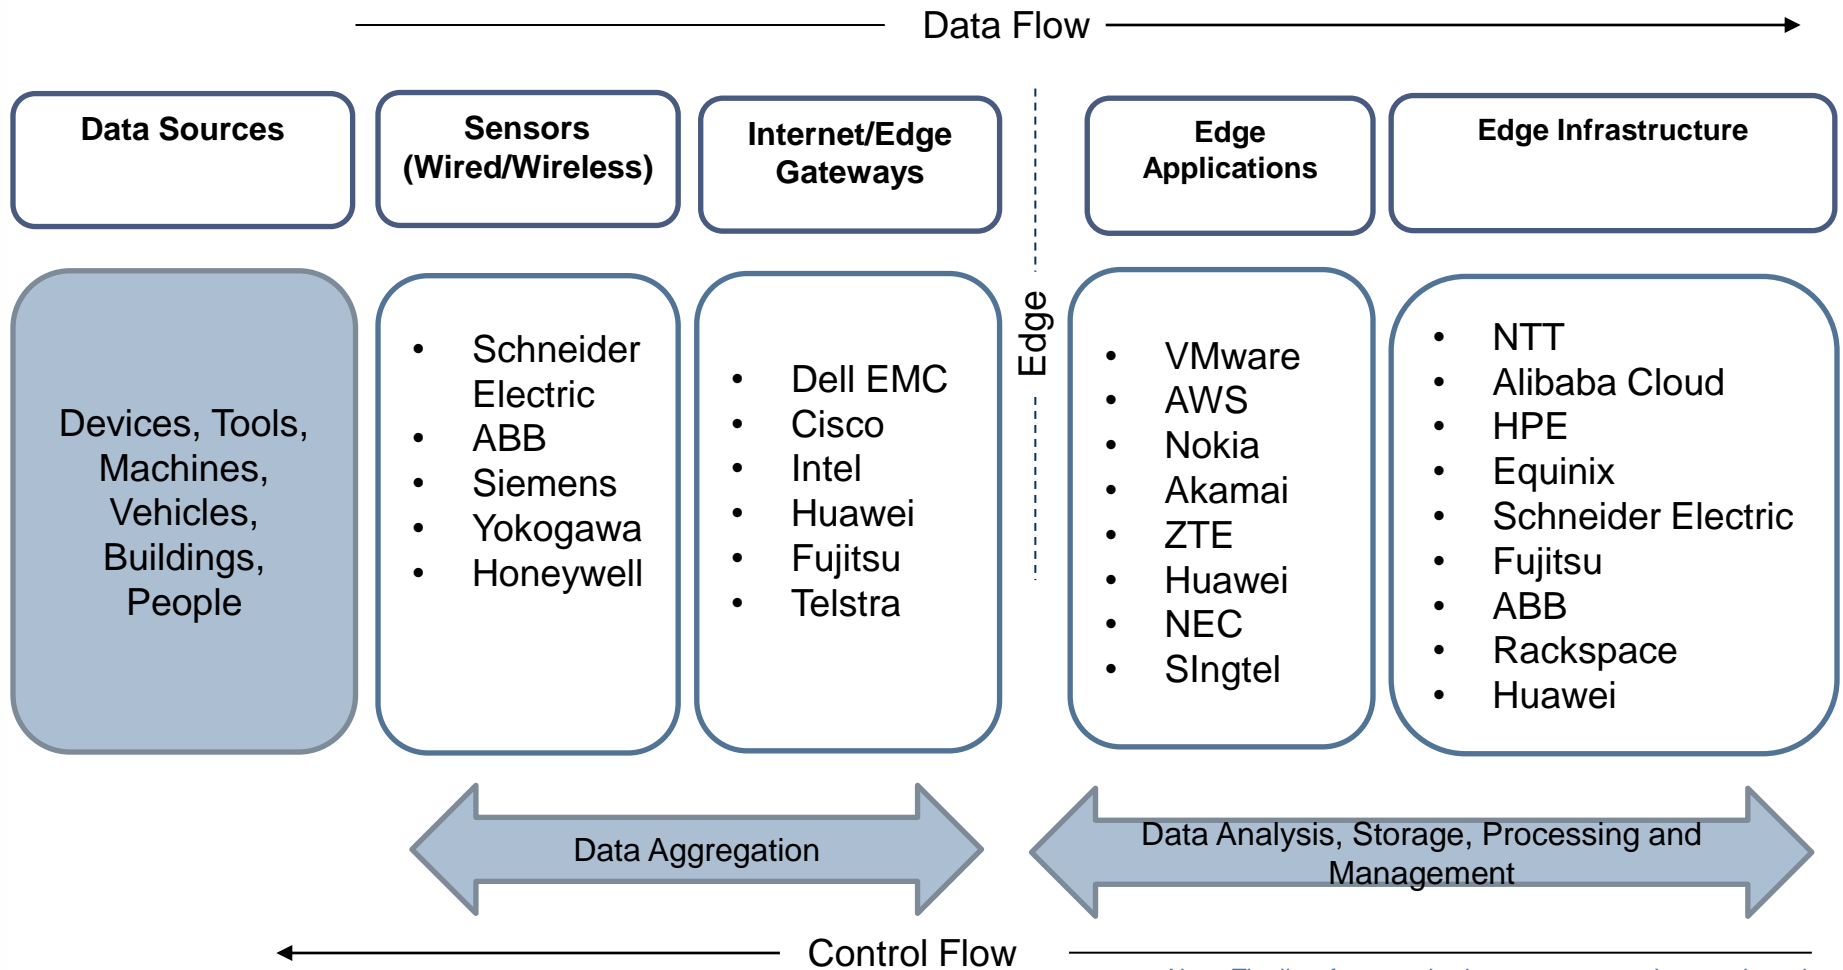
Data Flow

Data Sources

Sensors (Wired/Wireless)

Internet/Edge Gateways

Edge Applications

Edge Infrastructure

Devices, Tools, Machines, Vehicles, Buildings, People

- Schneider Electric
- ABB
- Siemens
- Yokogawa
- Honeywell

- Dell EMC
- Cisco
- Intel
- Huawei
- Fujitsu
- Telstra

Edge

- VMware
- AWS
- Nokia
- Akamai
- ZTE
- Huawei
- NEC
- SIngtel

- NTT
- Alibaba Cloud
- HPE
- Equinix
- Schneider Electric
- Fujitsu
- ABB
- Rackspace
- Huawei

Data Aggregation

Data Analysis, Storage, Processing and Management

Control Flow

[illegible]